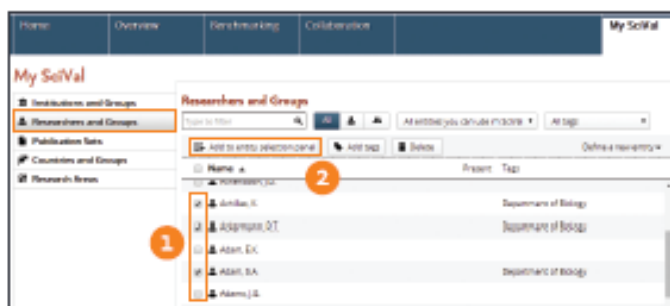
Home Overview Benchmarking Collaboration My SciVal

My SciVal

Institutions and Groups
Researchers and Groups
Publication Sets
Countries and Groups
Research Areas

Researchers and Groups

Type to filter

All

All entities you can use in SciVal

All tags

Add to entity selection panel

Add tags

Delete

Define a new entity

2

Name

Present

Tags

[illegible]

Antikas, H.

Department of Biology

Adegmagne, O.T.

Department of Biology

1

Adam, E.K.

Adam, S.A.

Department of Biology

Adams, J.S.